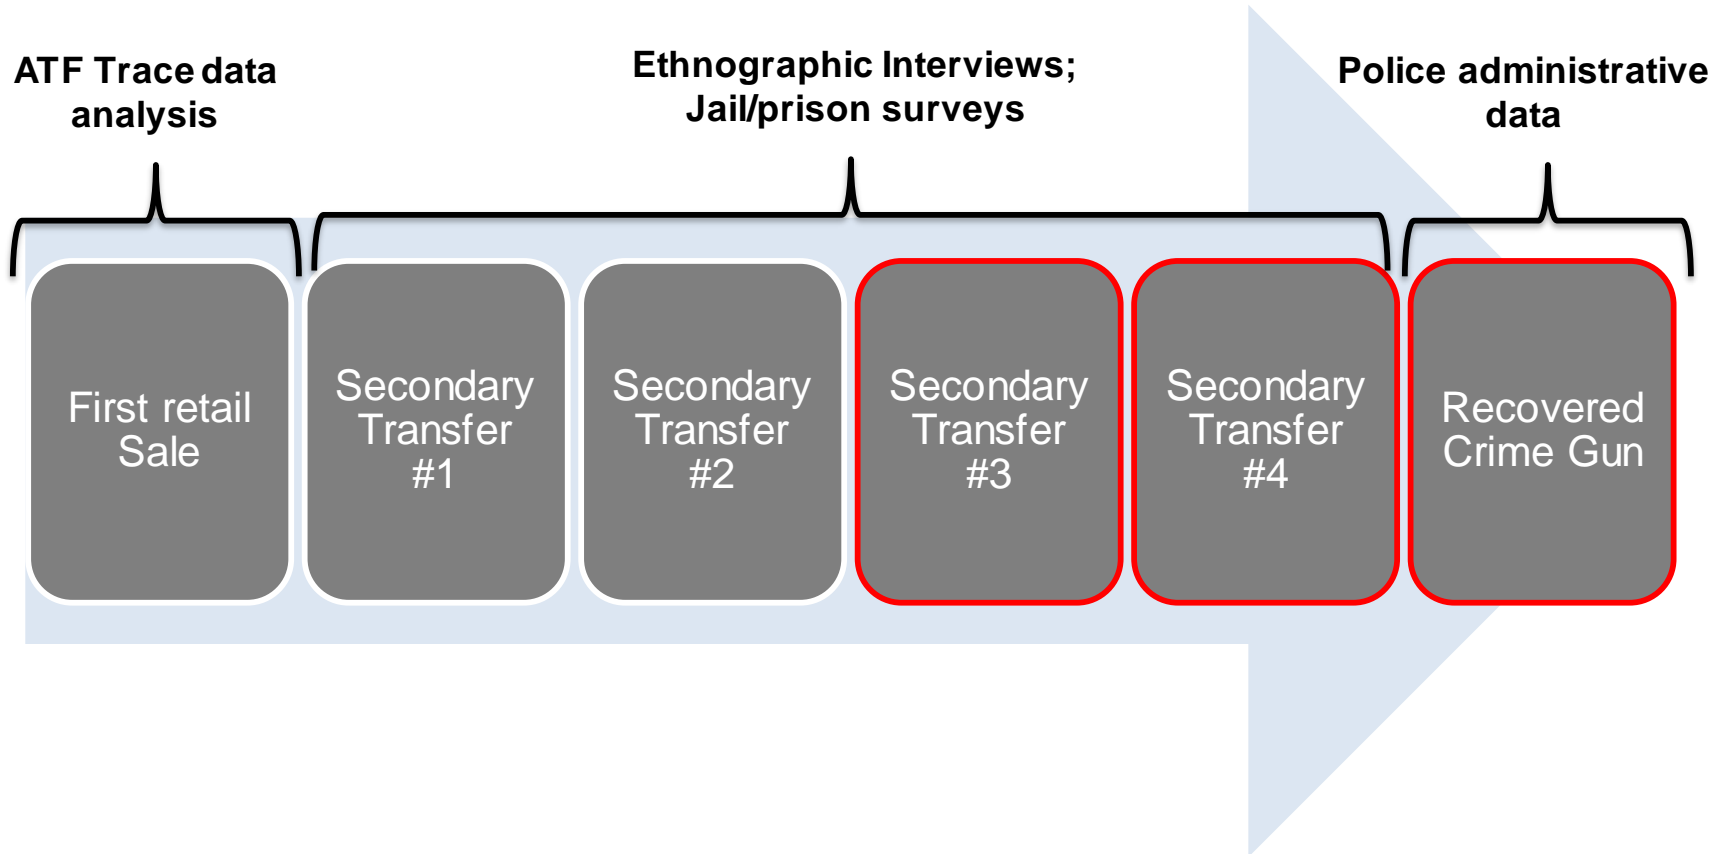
ATF Trace data analysis

Ethnographic Interviews; Jail/prison surveys

Police administrative data

First retail Sale

Secondary Transfer #1

Secondary Transfer #2

Secondary Transfer #3

Secondary Transfer #4

Recovered Crime Gun